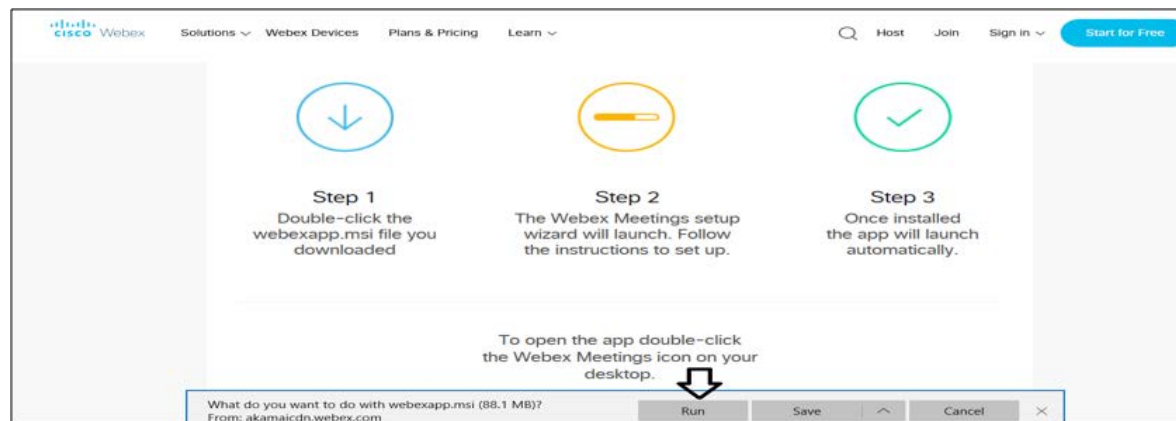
cisco Webex Solutions Webex Devices Plans & Pricing Learn Host Join Sign in Start for Free

Step 1
Double-click the webexapp.msi file you downloaded

Step 2
The Webex Meetings setup wizard will launch. Follow the instructions to set up.

Step 3
Once installed the app will launch automatically.

To open the app double-click the Webex Meetings icon on your desktop.

What do you want to do with webexapp.msi (88.1 MB)?
From: akamaicdn.webex.com

Run Save Cancel ×